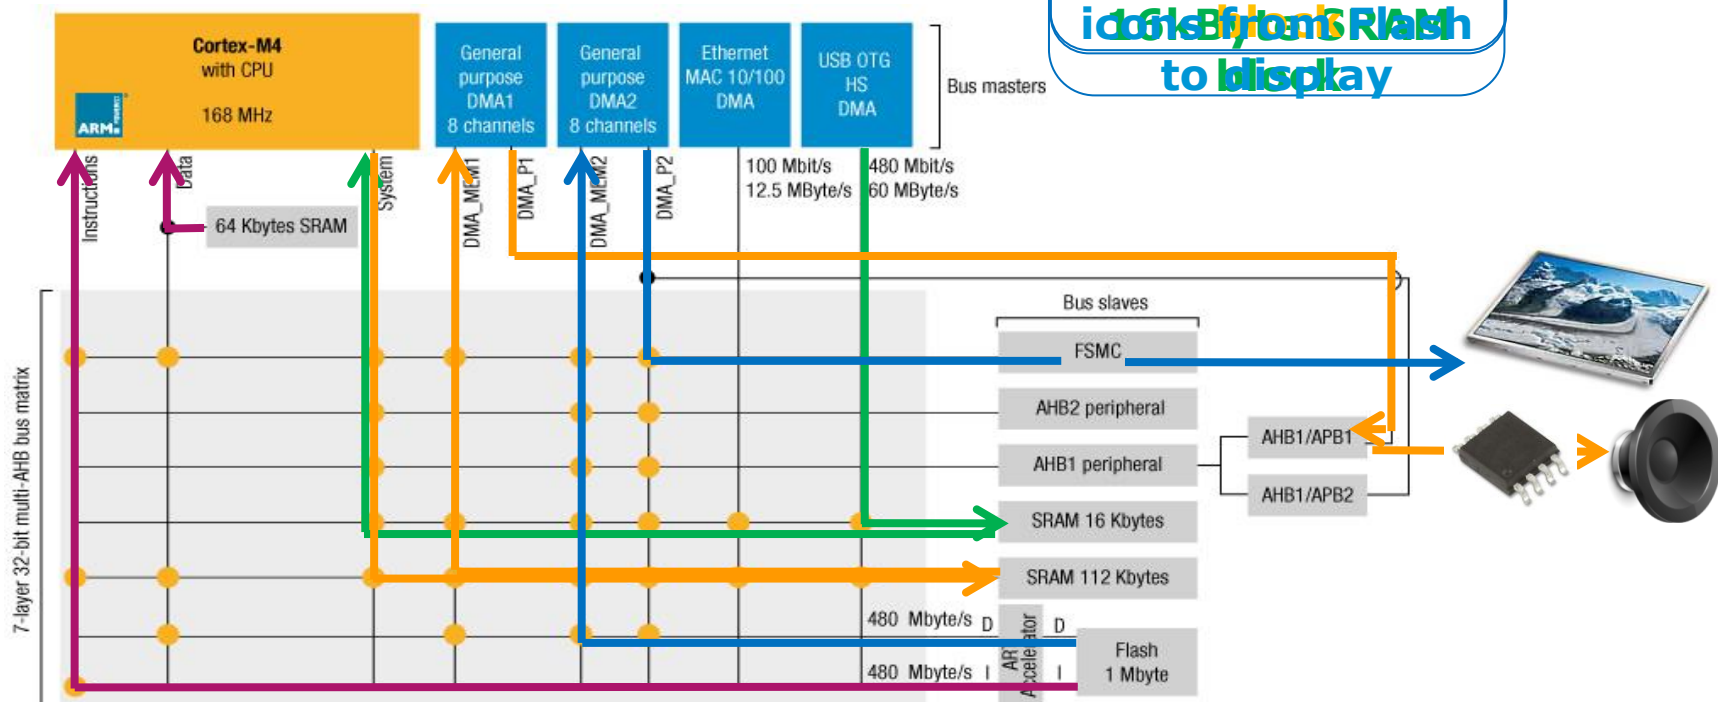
Cortex-M4
with CPU
168 MHz
ARM

General purpose DMA1 8 channels

General purpose DMA2 8 channels

Ethernet MAC 10/100 DMA

USB OTG HS DMA

Bus masters

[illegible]
to display

Instructions
Data
System
DMA_MEM1
DMA_P1
DMA_MEM2
DMA_P2

64 Kbytes SRAM

100 Mbit/s
12.5 MByte/s

480 Mbit/s
60 MByte/s

7-layer 32-bit multi-AHB bus matrix

Bus slaves

FSMC

AHB2 peripheral

AHB1 peripheral

AHB1/APB1

AHB1/APB2

SRAM 16 Kbytes

SRAM 112 Kbytes

480 Mbyte/s D

480 Mbyte/s I

ART Accelerator

D

I

Flash
1 Mbyte